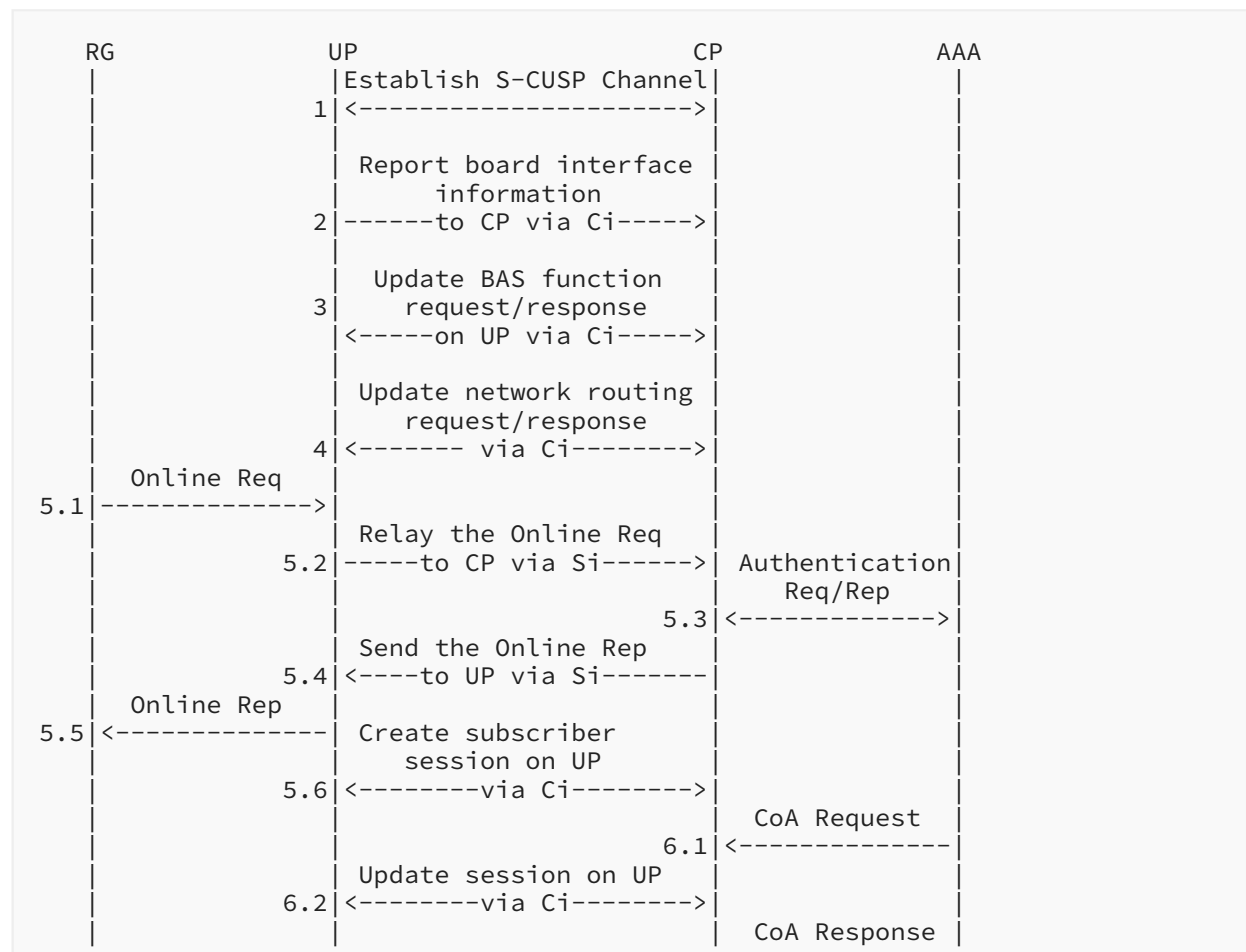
RG UP CP AAA

Establish S-CUSP Channel
1 <----------------------->

Report board interface information
2 ------to CP via Ci----->

Update BAS function request/response
3 <-----on UP via Ci----->

Update network routing request/response
4 <------- via Ci-------->

Online Req
5.1 -------------->

Relay the Online Req
5.2 -----to CP via Si------> Authentication Req/Rep
5.3 <------------->

Send the Online Rep
5.4 <----to UP via Si-------

Online Rep
5.5 <--------------
Create subscriber session on UP
5.6 <--------via Ci-------->

CoA Request
6.1 <--------------

Update session on UP
6.2 <--------via Ci-------->

CoA Response